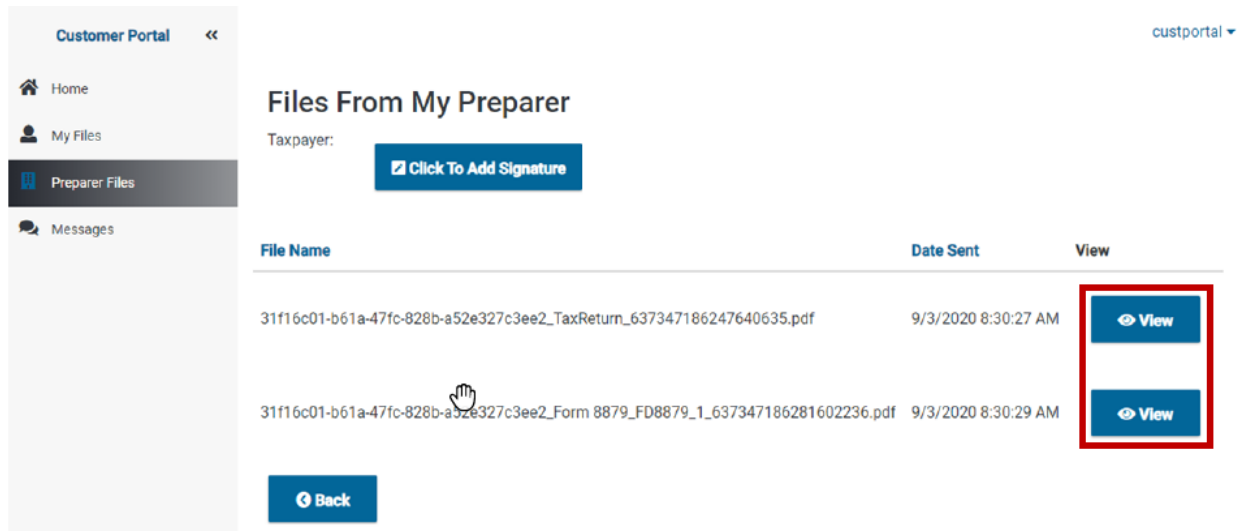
Customer Portal «

Home

My Files

Preparer Files

Messages

custportal

Files From My Preparer

Taxpayer:

Click To Add Signature

| File Name | Date Sent | View |
|---|---|---|
| 31f16c01-b61a-47fc-828b-a52e327c3ee2_TaxReturn_637347186247640635.pdf | 9/3/2020 8:30:27 AM | View |
| 31f16c01-b61a-47fc-828b-a52e327c3ee2_Form 8879_FD8879_1_637347186281602236.pdf | 9/3/2020 8:30:29 AM | View |

Back